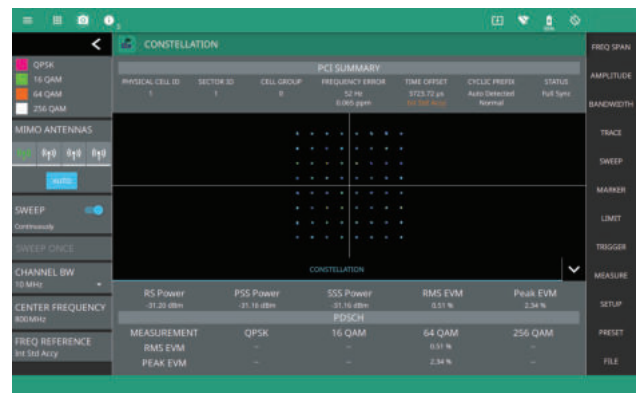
QPSK
16 QAM
64 QAM
256 QAM

MIMO ANTENNAS

AUTO

SWEEP
Continuously

SWEEP ONCE

CHANNEL BW
10 MHz

CENTER FREQUENCY
800 MHz

FREQ REFERENCE
Int Std Accy

CONSTELLATION

PCI SUMMARY

| PHYSICAL CELL ID | SECTOR ID | CELL GROUP | FREQUENCY ERROR | TIME OFFSET | CYCLIC PREFIX | STATUS |
|---|---|---|---|---|---|---|
| 1 | 1 | 0 | 52 Hz 0.065 ppm | 5725.72 µs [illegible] | Auto Detected Normal | Full Sync |

CONSTELLATION

| RS Power | PSS Power | SSS Power | RMS EVM | Peak EVM |
|---|---|---|---|---|
| -31.20 dBm | -31.16 dBm | -31.16 dBm | 0.51 % | 2.34 % |

PDSCH

| MEASUREMENT | QPSK | 16 QAM | 64 QAM | 256 QAM |
|---|---|---|---|---|
| RMS EVM | -- | -- | 0.51 % | -- |
| PEAK EVM | -- | -- | 2.34 % | -- |

FREQ SPAN
AMPLITUDE
BANDWIDTH
TRACE
SWEEP
MARKER
LIMIT
TRIGGER
MEASURE
SETUP
PRESET
FILE